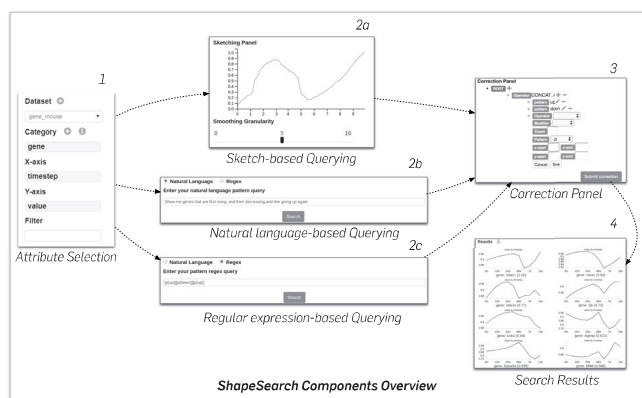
1

Dataset

gene_mouse

Category

gene

X-axis

timestep

Y-axis

value

Filter

Attribute Selection

2a

Sketching Panel

1.0
0.9
0.8
0.7
0.6
0.5
0.4
0.3
0.2
0.1
0.0

0 1 2 3 4 5 6 7 8 9 10 11 12 13 14 15 16 17 18 19 20

Smoothing Granularity

0 5 10

Sketch-based Querying

2b

Natural Language Regex

Enter your natural language pattern query

Show me genes that are first rising, and then decreasing and the going up again

Search

Natural language-based Querying

2c

Natural Language Regex

Enter your pattern regex query

[p=up][p=down][p=up]

Search

Regular expression-based Querying

3

Correction Panel

ROOT

Operator CONCAT

pattern up

pattern down

pattern up

Operator

Modifier

Count

Pattern

x.start x.end

y.start y.end

Cancel Sav

Submit correction

Correction Panel

4

Results

Search Results

ShapeSearch Components Overview